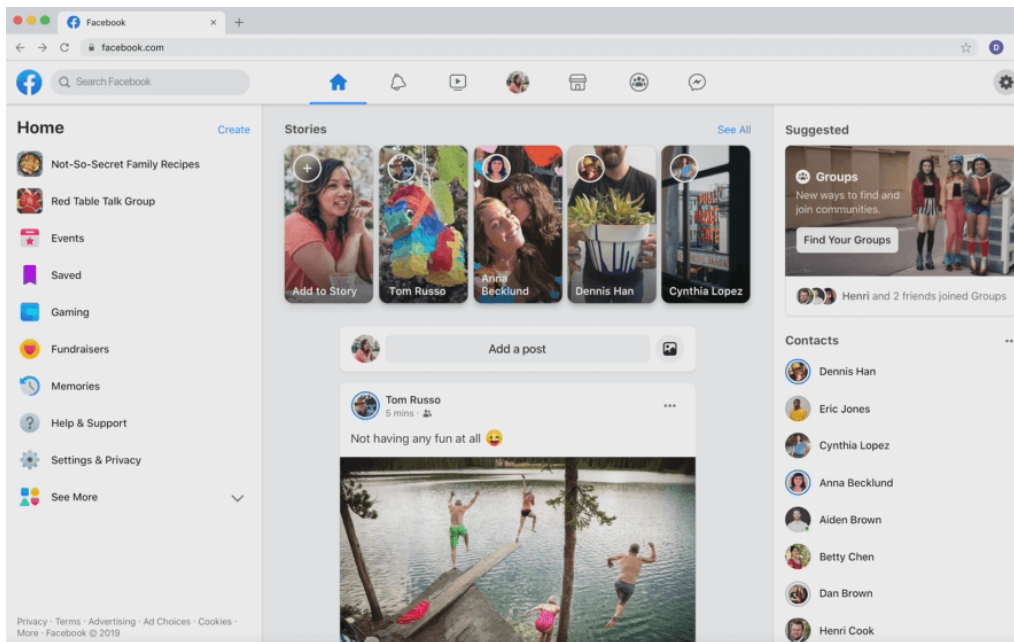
Facebook

facebook.com

D

Search Facebook

Home

Create

Not-So-Secret Family Recipes

Red Table Talk Group

Events

Saved

Gaming

Fundraisers

Memories

Help & Support

Settings & Privacy

See More

Privacy · Terms · Advertising · Ad Choices · Cookies · More · Facebook © 2019

Stories

See All

Add to Story

Tom Russo

Anna Becklund

Dennis Han

Cynthia Lopez

Add a post

Tom Russo

5 mins ·

Not having any fun at all 😜

Suggested

Groups

New ways to find and join communities.

Find Your Groups

Henri and 2 friends joined Groups

Contacts

Dennis Han

Eric Jones

Cynthia Lopez

Anna Becklund

Aiden Brown

Betty Chen

Dan Brown

Henri Cook